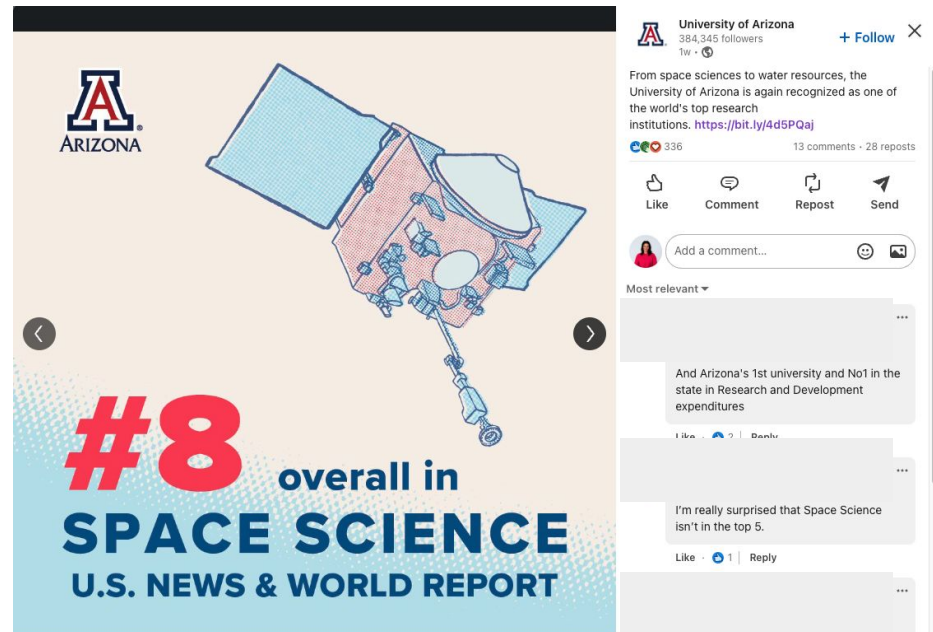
A
ARIZONA

#8 overall in
SPACE SCIENCE
U.S. NEWS & WORLD REPORT

University of Arizona
384,345 followers
1w •

+ Follow

From space sciences to water resources, the University of Arizona is again recognized as one of the world's top research institutions. https://bit.ly/4d5PQaj

336
13 comments • 28 reposts

Like
Comment
Repost
Send

Add a comment...

Most relevant

And Arizona's 1st university and No1 in the state in Research and Development expenditures

Like • 2 | Reply

I'm really surprised that Space Science isn't in the top 5.

Like • 1 | Reply